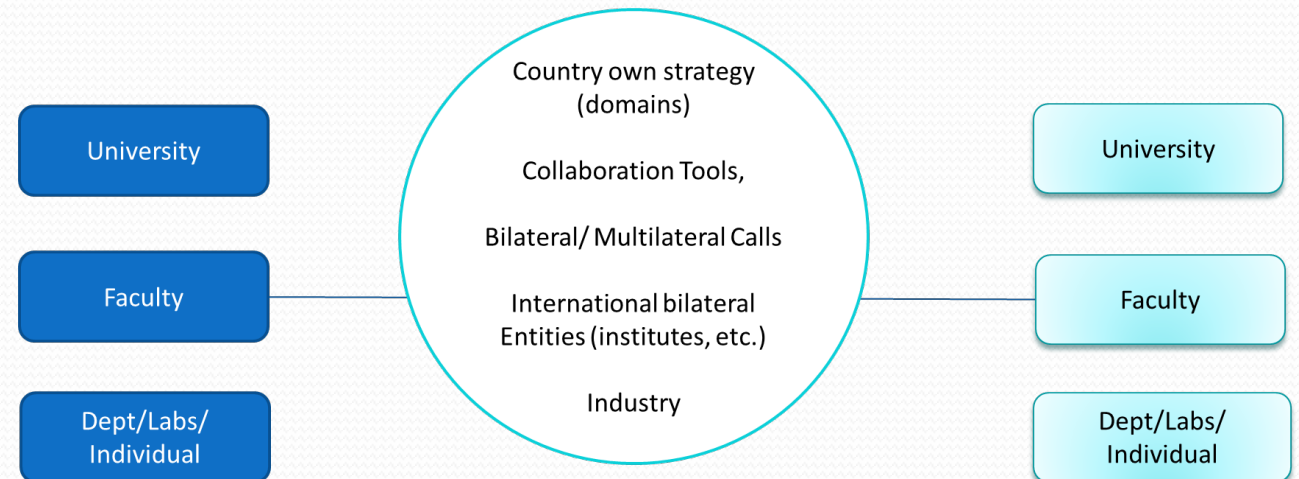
University

Faculty

Dept/Labs/ Individual

Country own strategy (domains)

Collaboration Tools,

Bilateral/ Multilateral Calls

International bilateral Entities (institutes, etc.)

Industry

University

Faculty

Dept/Labs/ Individual